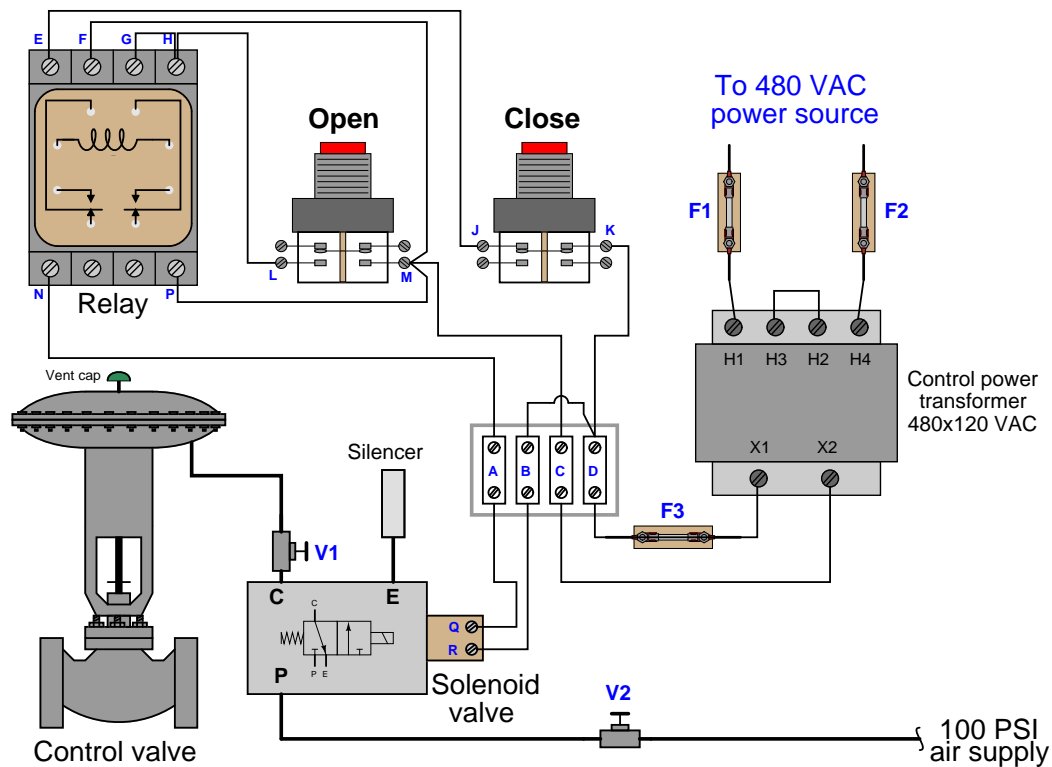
E F G H

N P

Relay

Open

Close

L M

J K

To 480 VAC power source

F1 F2

H1 H3 H2 H4

Control power transformer 480x120 VAC

X1 X2

A B C D

F3

Vent cap

Silencer

V1

C E

C

P E

T

Q

R

P

Solenoid valve

V2

100 PSI air supply

Control valve